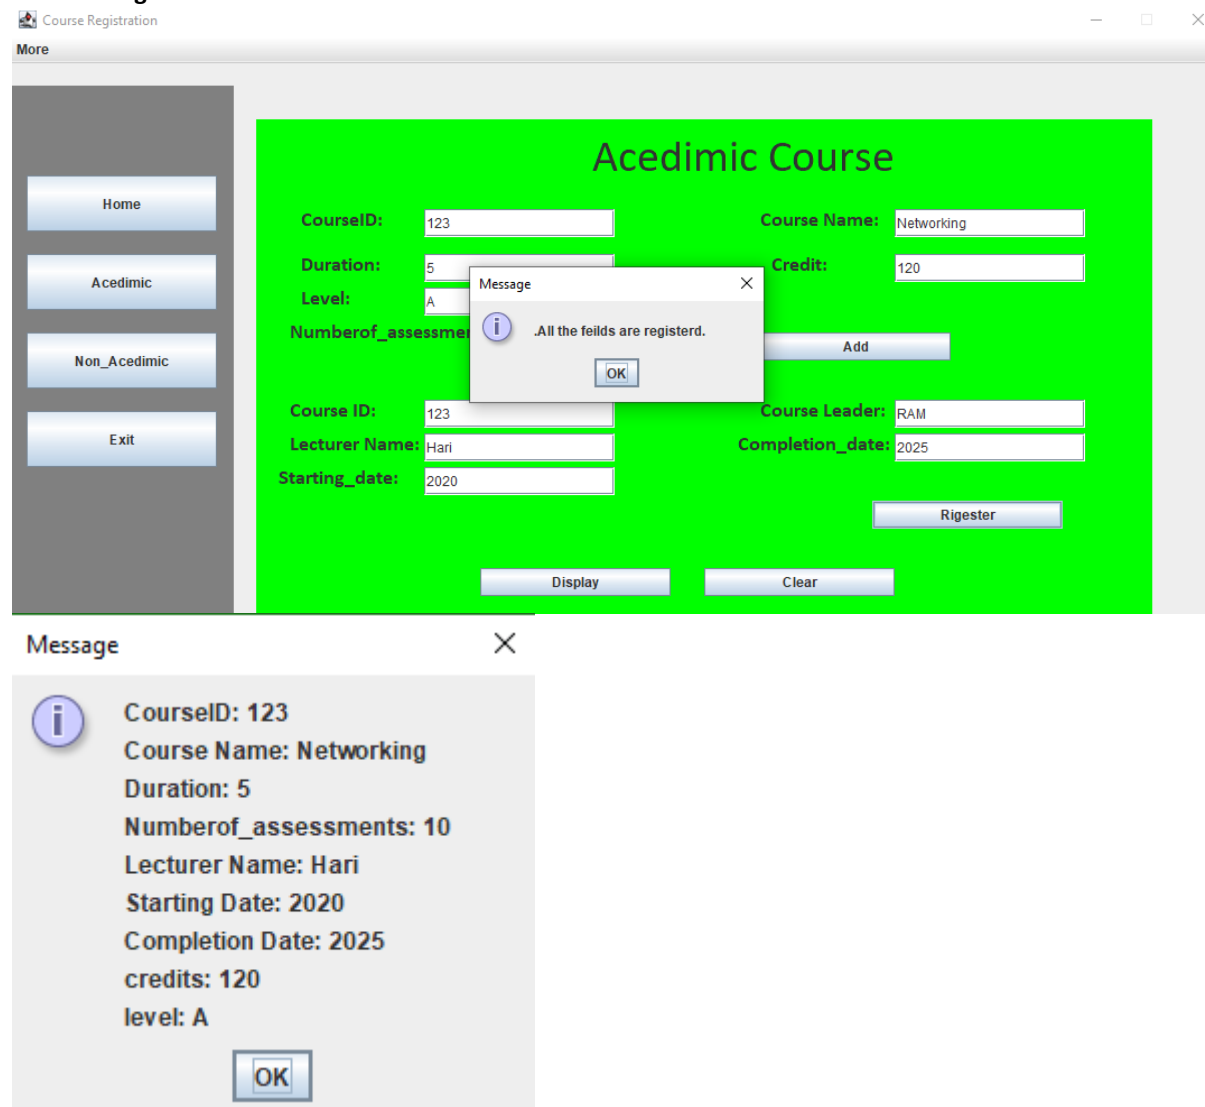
Course Registration
More

Home
Acedimic
Non_Acedimic
Exit

Acedimic Course

CourseID: 123
Course Name: Networking
Duration: 5
Credit: 120
Level: A
Numberof_assessme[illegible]
Add

Message
.All the feilds are registerd.
OK

Course ID: 123
Course Leader: RAM
Lecturer Name: Hari
Completion_date: 2025
Starting_date: 2020
Rigester
Display
Clear

Message
CourseID: 123
Course Name: Networking
Duration: 5
Numberof_assessments: 10
Lecturer Name: Hari
Starting Date: 2020
Completion Date: 2025
credits: 120
level: A
OK